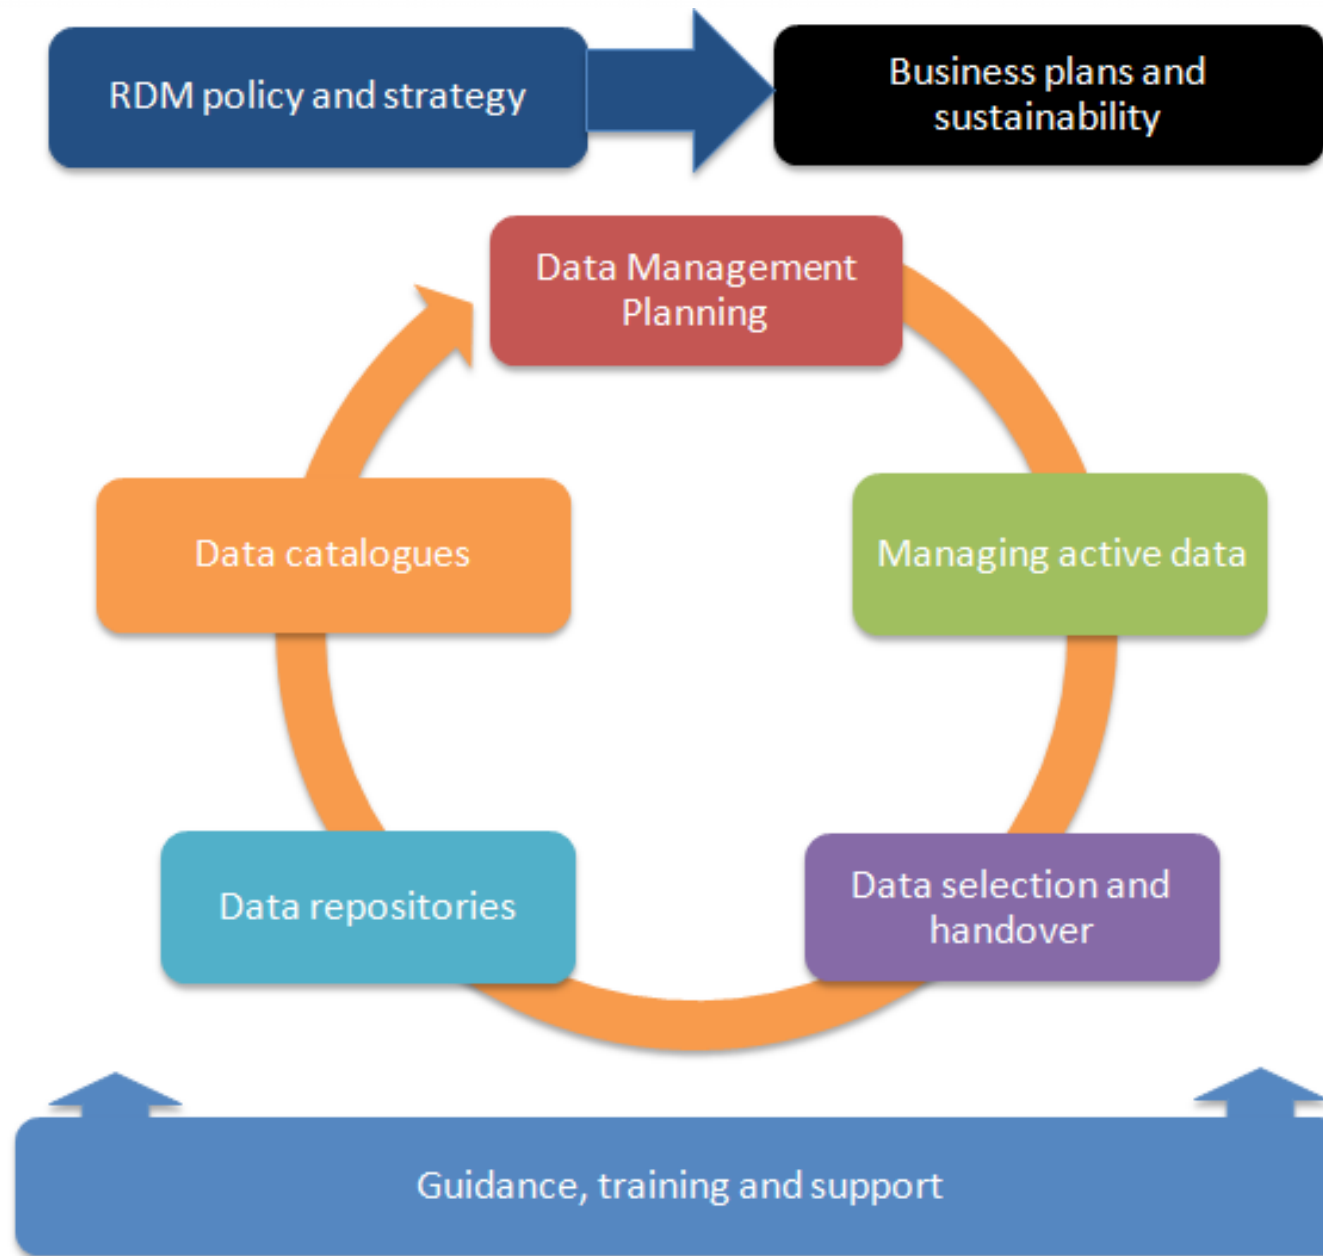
RDM policy and strategy

Business plans and sustainability

Data Management Planning

Managing active data

Data selection and handover

Data repositories

Data catalogues

Guidance, training and support